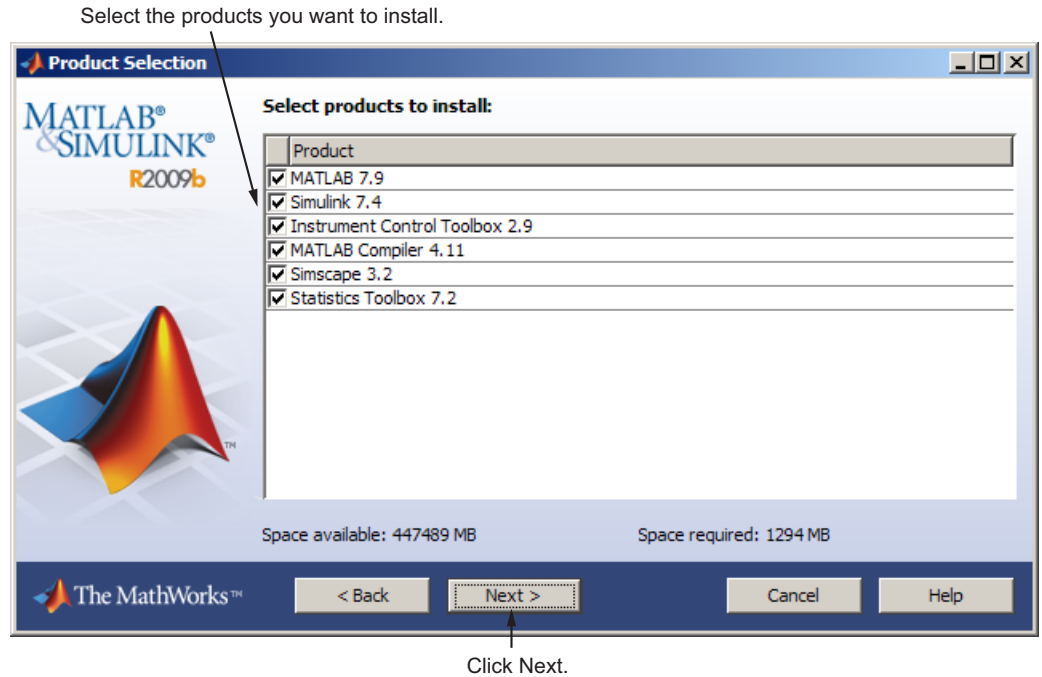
Select the products you want to install.

Product Selection

MATLAB®
&SIMULINK®
R2009b

Select products to install:

| | Product |
|---|---|
| ☑ | MATLAB 7.9 |
| ☑ | Simulink 7.4 |
| ☑ | Instrument Control Toolbox 2.9 |
| ☑ | MATLAB Compiler 4.11 |
| ☑ | Simscape 3.2 |
| ☑ | Statistics Toolbox 7.2 |

TM

Space available: 447489 MB

Space required: 1294 MB

The MathWorks™

< Back

Next >

Cancel

Help

Click Next.